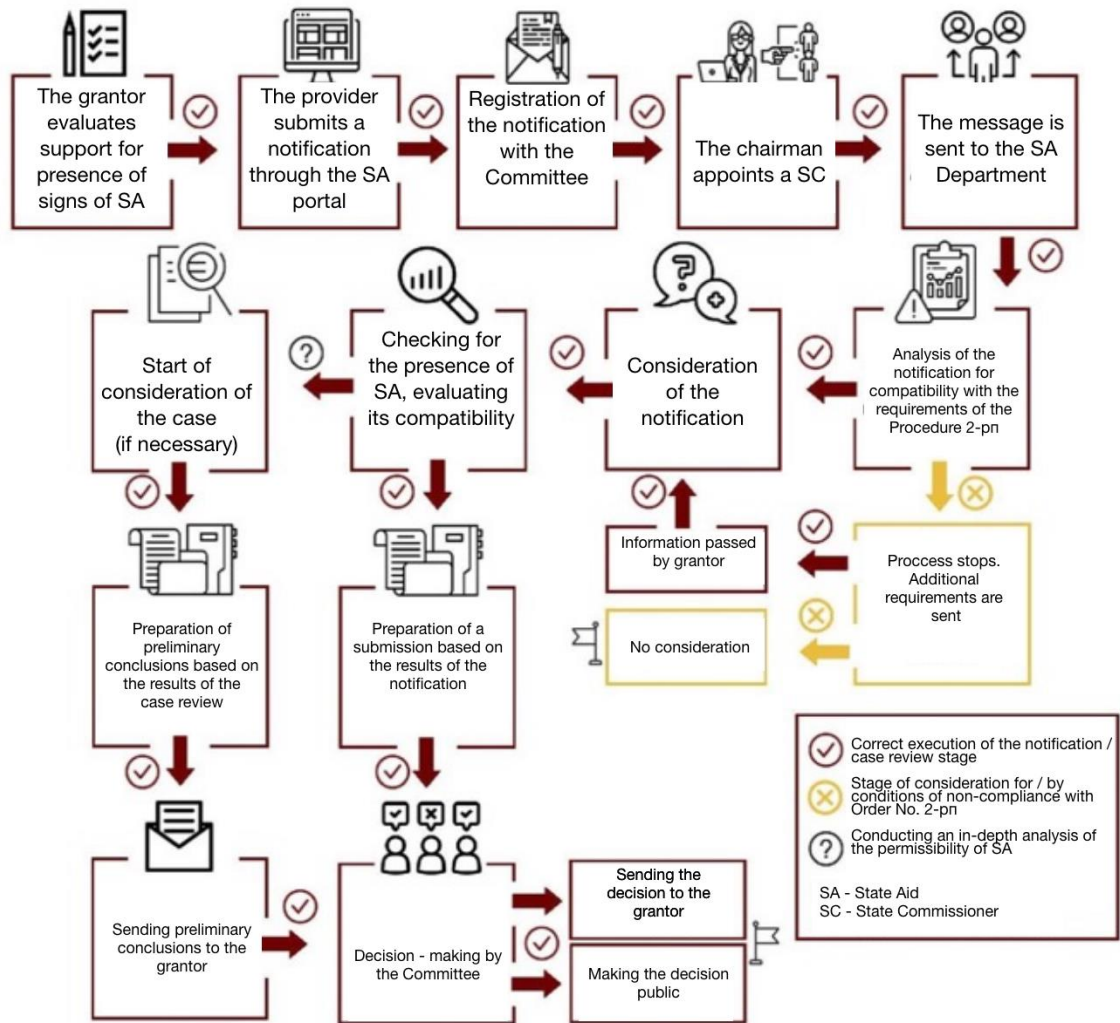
The grantor evaluates support for presence of signs of SA

The provider submits a notification through the SA portal

Registration of the notification with the Committee

The chairman appoints a SC

The message is sent to the SA Department

Analysis of the notification for compatibility with the requirements of the Procedure 2-рп

Consideration of the notification

Checking for the presence of SA, evaluating its compatibility

Start of consideration of the case (if necessary)

Information passed by grantor

Proccess stops. Additional requirements are sent

No consideration

Preparation of preliminary conclusions based on the results of the case review

Preparation of a submission based on the results of the notification

Sending preliminary conclusions to the grantor

Decision - making by the Committee

Sending the decision to the grantor

Making the decision public

Correct execution of the notification / case review stage

Stage of consideration for / by conditions of non-compliance with Order No. 2-рп

Conducting an in-depth analysis of the permissibility of SA

SA - State Aid
SC - State Commissioner